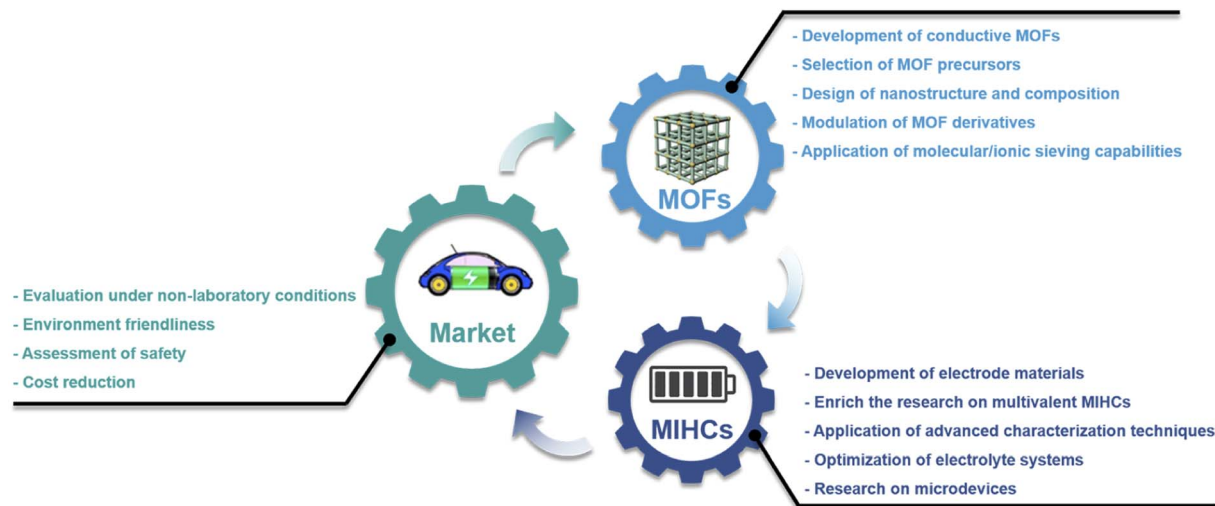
- Development of conductive MOFs
- Selection of MOF precursors
- Design of nanostructure and composition
- Modulation of MOF derivatives
- Application of molecular/ionic sieving capabilities

MOFs

- Evaluation under non-laboratory conditions
- Environment friendliness
- Assessment of safety
- Cost reduction

Market

MIHCs

- Development of electrode materials
- Enrich the research on multivalent MIHCs
- Application of advanced characterization techniques
- Optimization of electrolyte systems
- Research on microdevices